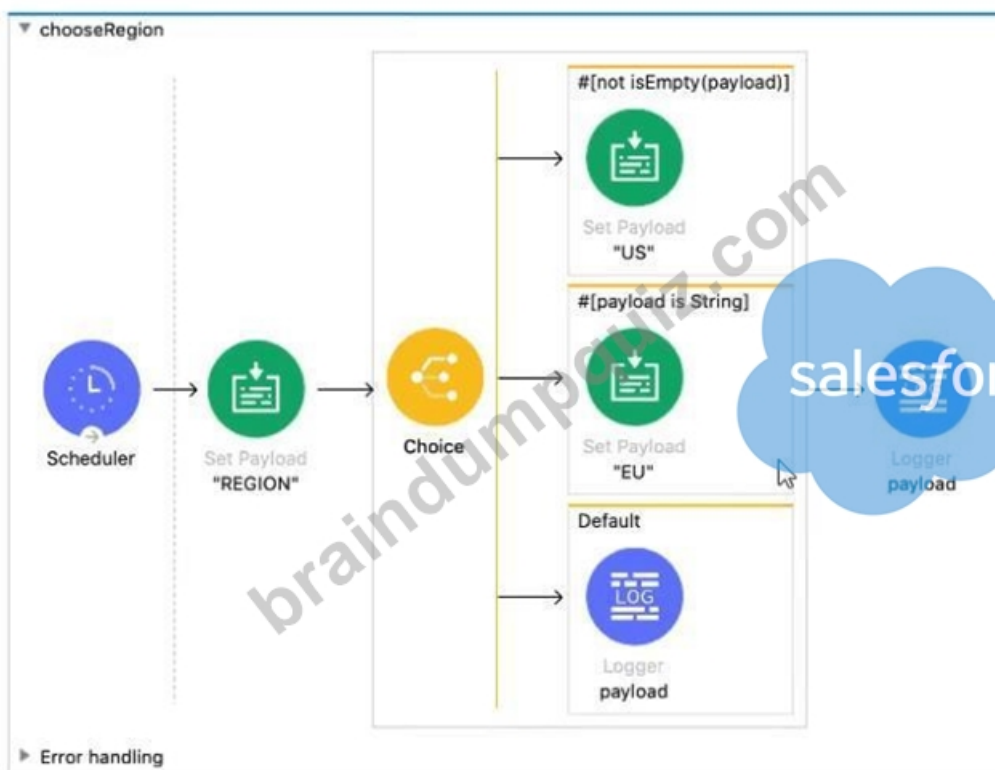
▼ chooseRegion

Scheduler

Set Payload
"REGION"

Choice

#[not isEmpty(payload)]

Set Payload
"US"

#[payload is String]

Set Payload
"EU"

Default

LOG

Logger
payload

salesfor

Logger
payload

braindumpquiz.com

▶ Error handling